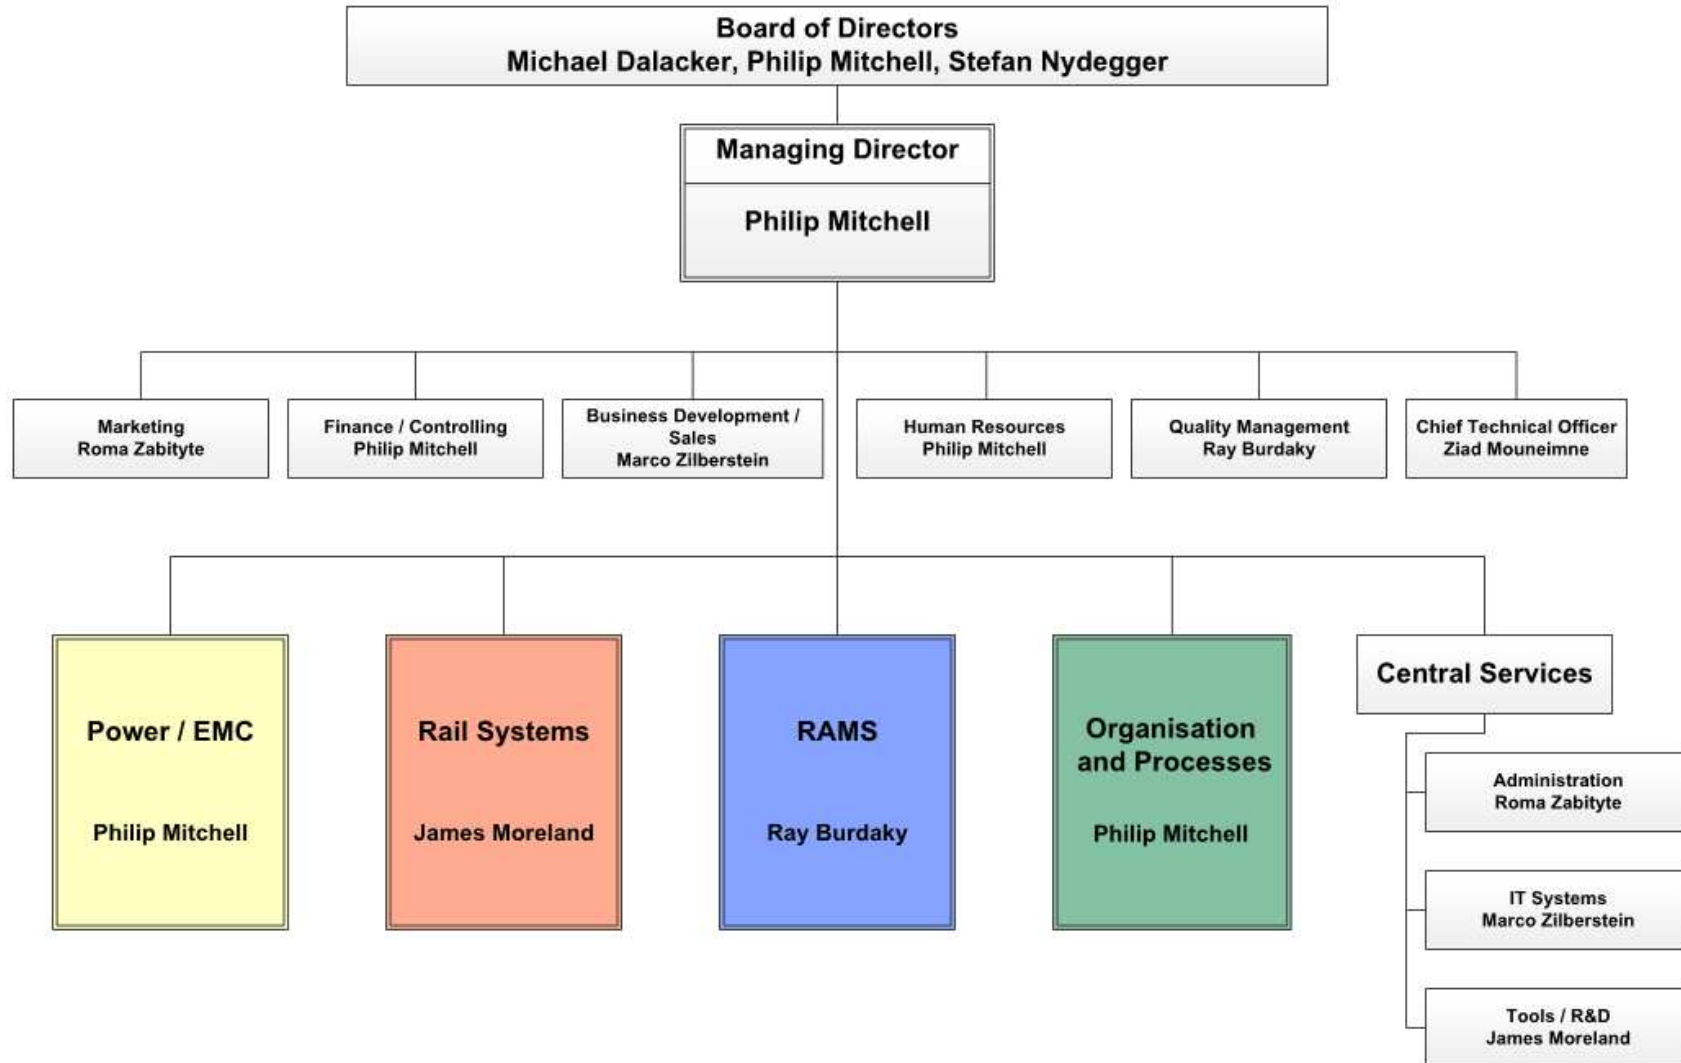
Board of Directors
Michael Dalacker, Philip Mitchell, Stefan Nydegger

Managing Director

Philip Mitchell

Marketing
Roma Zabityte

Finance / Controlling
Philip Mitchell

Business Development / Sales
Marco Zilberstein

Human Resources
Philip Mitchell

Quality Management
Ray Burdaky

Chief Technical Officer
Ziad Mouneimne

Power / EMC

Philip Mitchell

Rail Systems

James Moreland

RAMS

Ray Burdaky

Organisation and Processes

Philip Mitchell

Central Services

Administration
Roma Zabityte

IT Systems
Marco Zilberstein

Tools / R&D
James Moreland